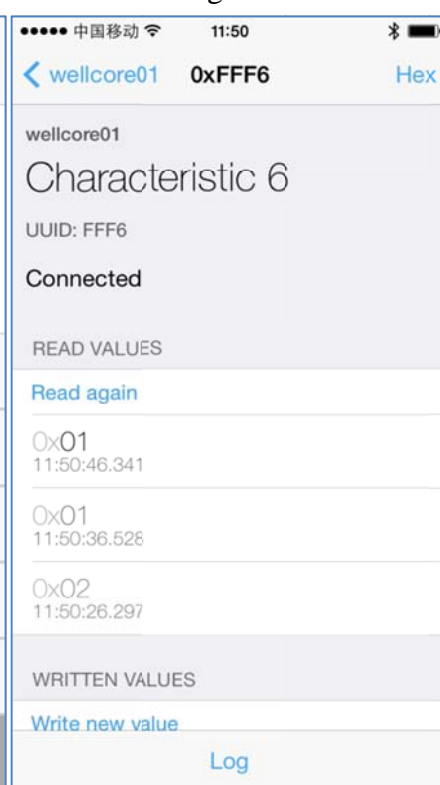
●●●●● 中国移动 11:50

wellcore01 0xFFF6 Hex

wellcore01

Characteristic 6

UUID: FFF6

Connected

READ VALUES

Read again

0x01
11:50:46.341

0x01
11:50:36.528

0x02
11:50:26.297

WRITTEN VALUES

Write new value

Log